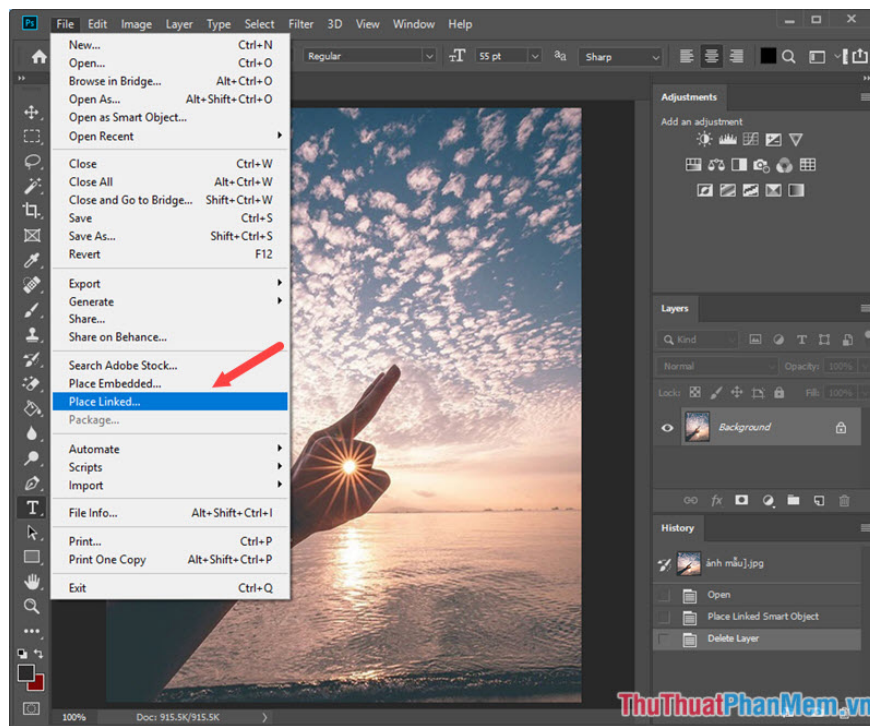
Ps File Edit Image Layer Type Select Filter 3D View Window Help

Regular 55 pt Sharp

New... Ctrl+N
Open... Ctrl+O
Browse in Bridge... Alt+Ctrl+O
Open As... Alt+Shift+Ctrl+O
Open as Smart Object...
Open Recent

Close Ctrl+W
Close All Alt+Ctrl+W
Close and Go to Bridge... Shift+Ctrl+W
Save Ctrl+S
Save As... Shift+Ctrl+S
Revert F12

Export
Generate
Share...
Share on Behance...

Search Adobe Stock...
Place Embedded...
Place Linked...
Package...

Automate
Scripts
Import

File Info... Alt+Shift+Ctrl+I

Print... Ctrl+P
Print One Copy Alt+Shift+Ctrl+P

Exit Ctrl+Q

Adjustments
Add an adjustment

Layers
Kind
Normal Opacity: 100%
Lock: Fill: 100%
Background

History
ảnh mẫu].jpg
Open
Place Linked Smart Object
Delete Layer

100% Doc: 915.5K/915.5K

ThuThuatPhanMem.vn